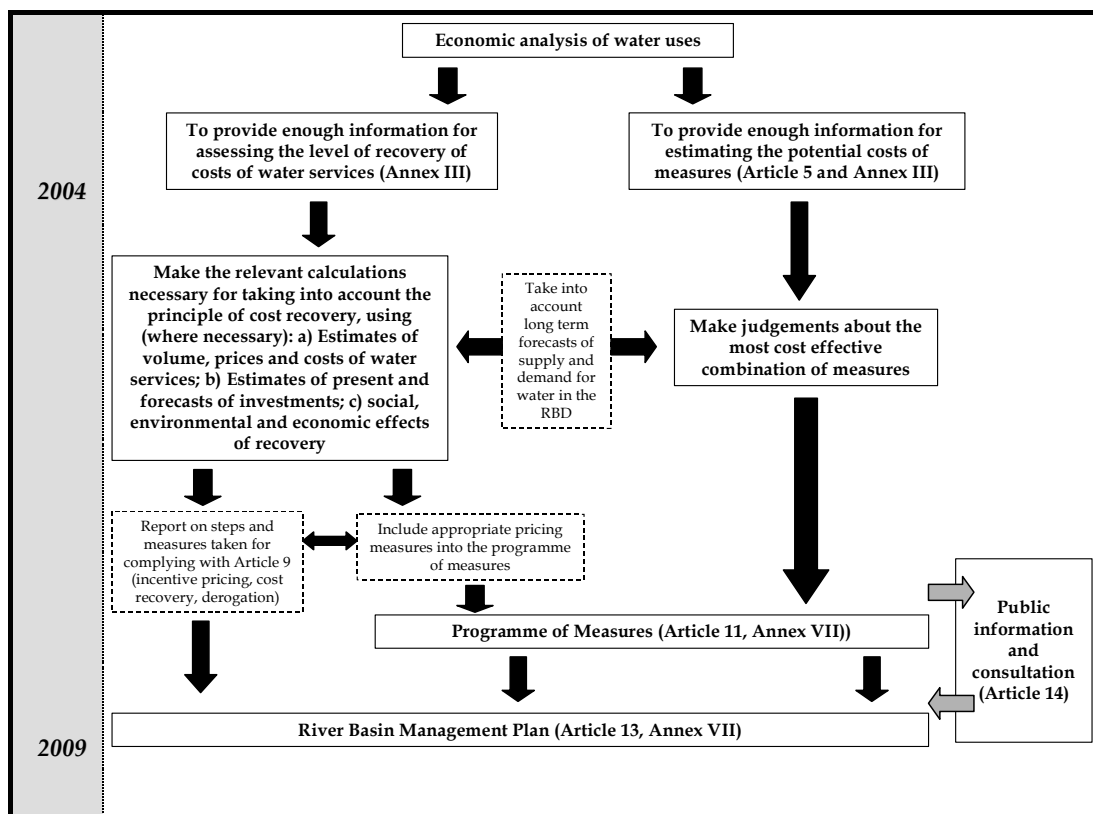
Economic analysis of water uses

2004

To provide enough information for assessing the level of recovery of costs of water services (Annex III)

To provide enough information for estimating the potential costs of measures (Article 5 and Annex III)

Make the relevant calculations necessary for taking into account the principle of cost recovery, using (where necessary): a) Estimates of volume, prices and costs of water services; b) Estimates of present and forecasts of investments; c) social, environmental and economic effects of recovery

Take into account long term forecasts of supply and demand for water in the RBD

Make judgements about the most cost effective combination of measures

Report on steps and measures taken for complying with Article 9 (incentive pricing, cost recovery, derogation)

Include appropriate pricing measures into the programme of measures

Programme of Measures (Article 11, Annex VII))

Public information and consultation (Article 14)

River Basin Management Plan (Article 13, Annex VII)

2009